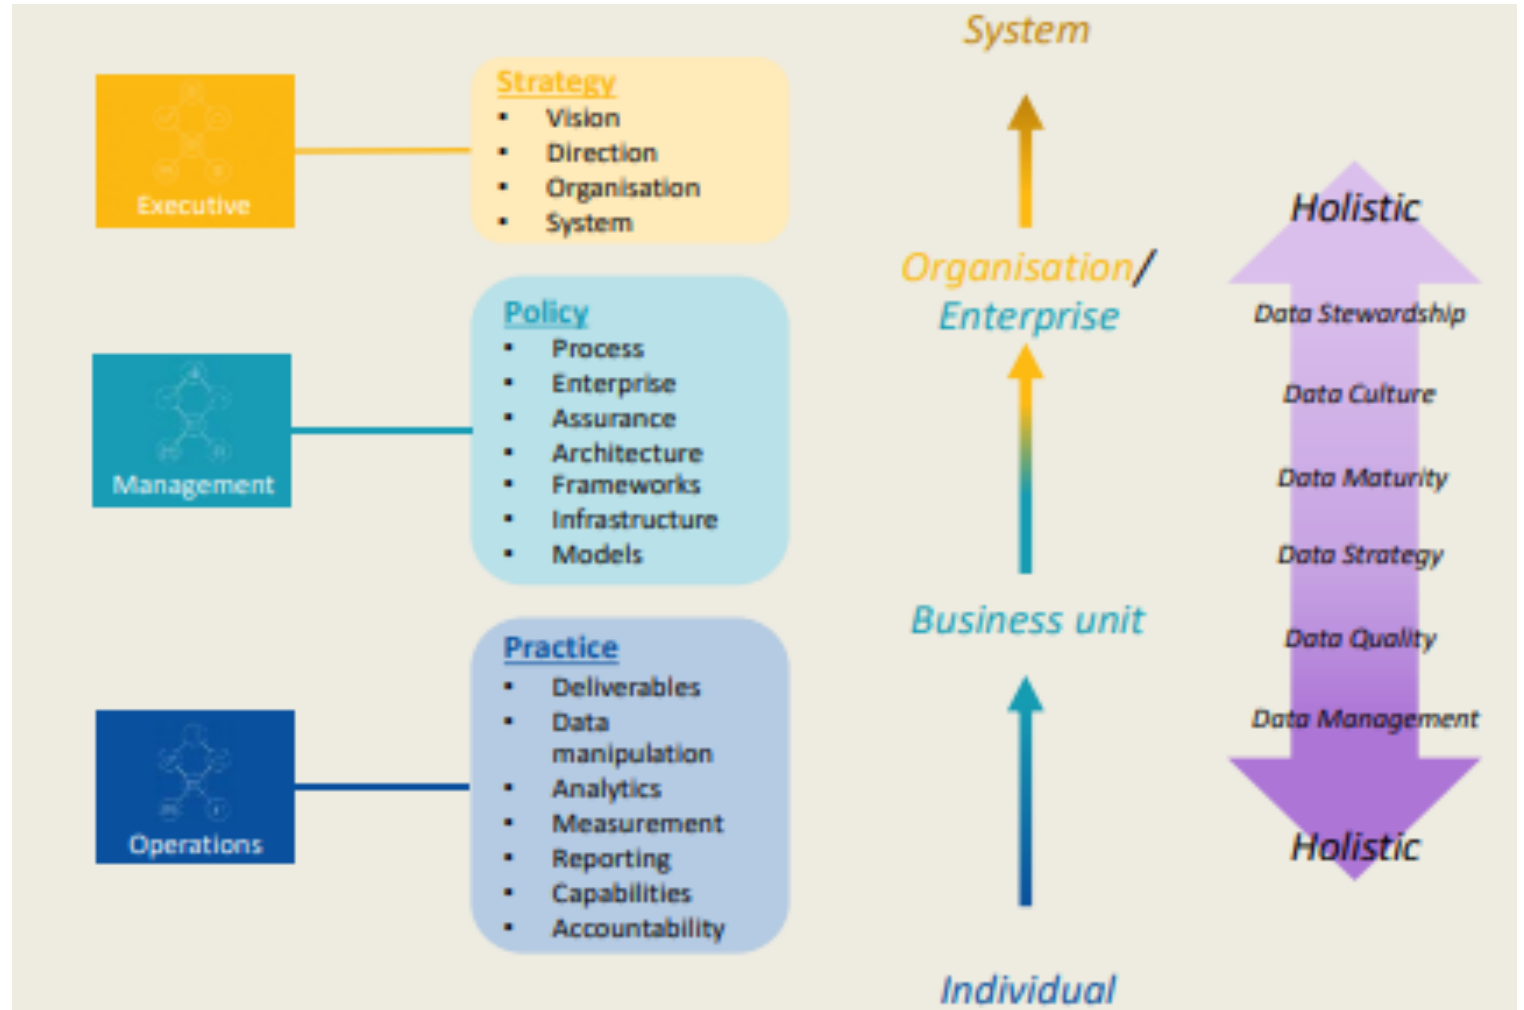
Executive

Strategy
- Vision
- Direction
- Organisation
- System

Management

Policy
- Process
- Enterprise
- Assurance
- Architecture
- Frameworks
- Infrastructure
- Models

Operations

Practice
- Deliverables
- Data manipulation
- Analytics
- Measurement
- Reporting
- Capabilities
- Accountability

System

Organisation/ Enterprise

Business unit

Individual

Holistic

Data Stewardship

Data Culture

Data Maturity

Data Strategy

Data Quality

Data Management

Holistic